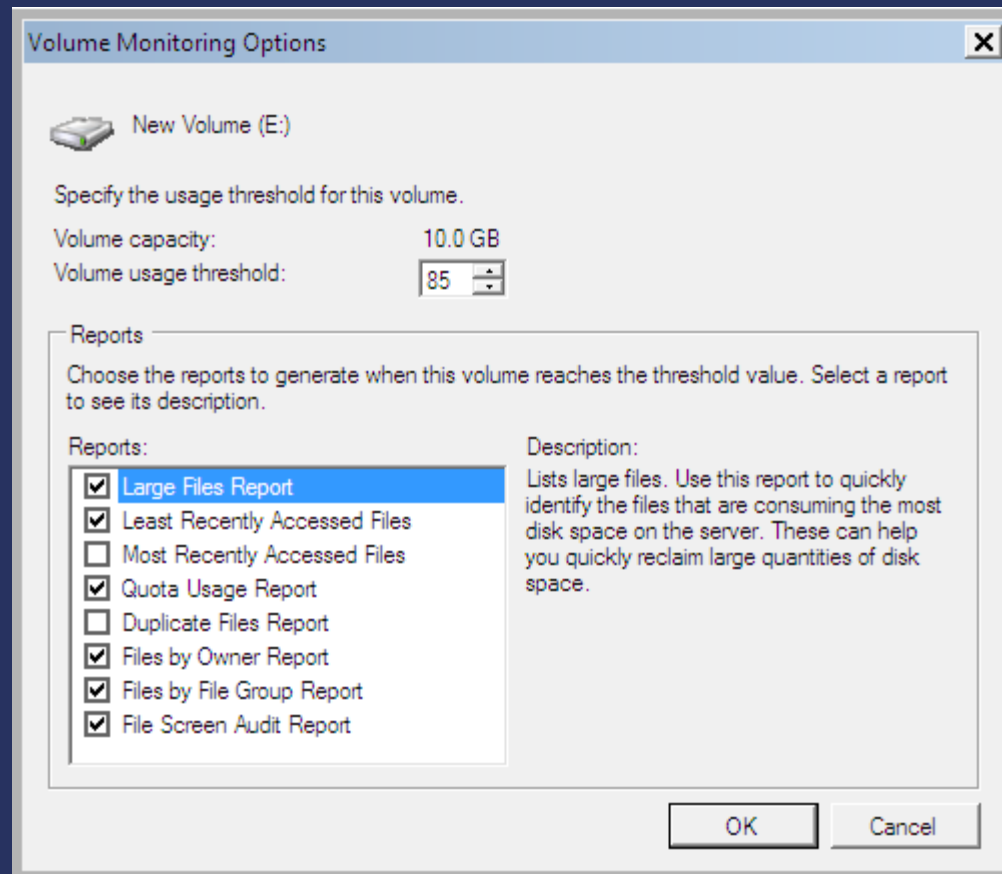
Volume Monitoring Options

New Volume (E:)

Specify the usage threshold for this volume.

Volume capacity: 10.0 GB
Volume usage threshold: 85

Reports

Choose the reports to generate when this volume reaches the threshold value. Select a report to see its description.

Reports:
Large Files Report
Least Recently Accessed Files
Most Recently Accessed Files
Quota Usage Report
Duplicate Files Report
Files by Owner Report
Files by File Group Report
File Screen Audit Report

Description:
Lists large files. Use this report to quickly identify the files that are consuming the most disk space on the server. These can help you quickly reclaim large quantities of disk space.

OK
Cancel